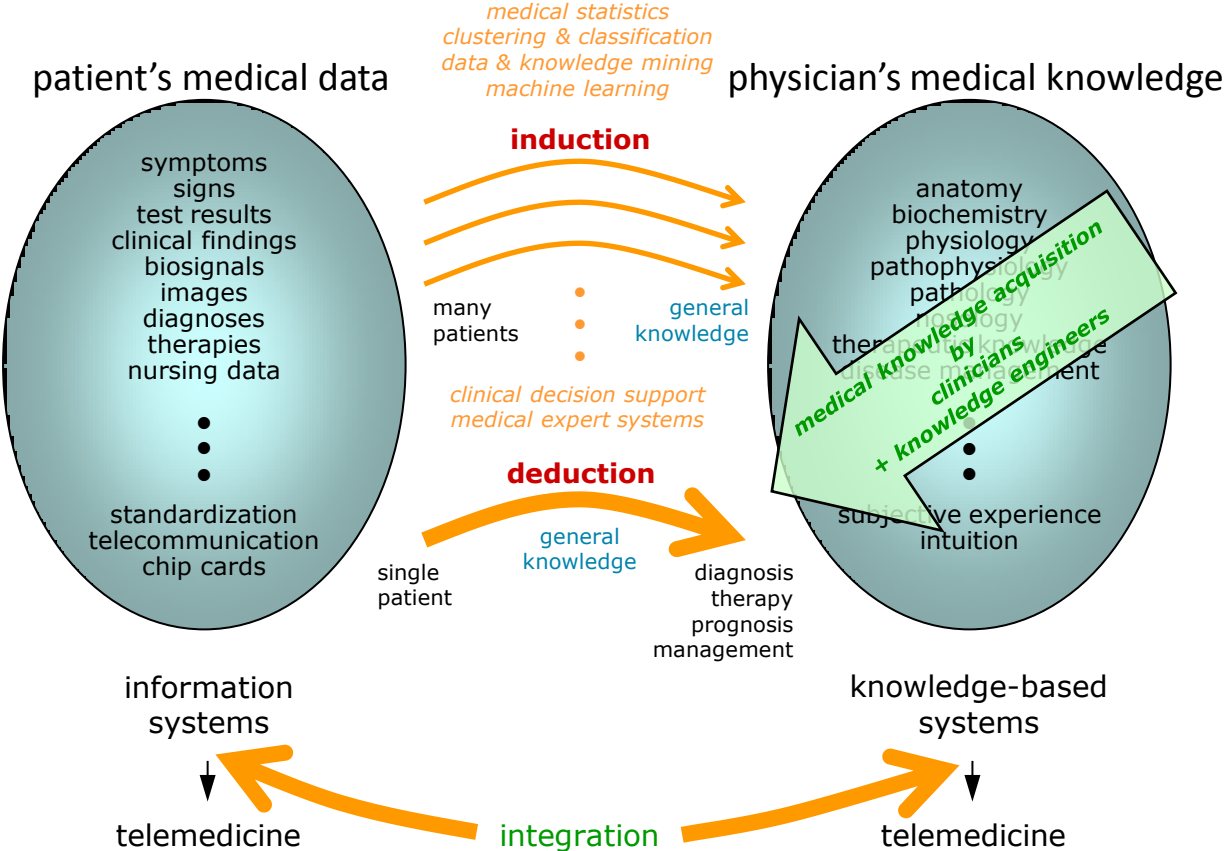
medical statistics
clustering & classification
data & knowledge mining
machine learning

patient's medical data

physician's medical knowledge

induction

symptoms
signs
test results
clinical findings
biosignals
images
diagnoses
therapies
nursing data
•
•
•
standardization
telecommunication
chip cards

anatomy
biochemistry
physiology
pathophysiology
pathology
nosology
therapeutic knowledge
disease management
•
•
•
subjective experience
intuition

medical knowledge acquisition
by
clinicians
+ knowledge engineers

many patients

general knowledge

clinical decision support
medical expert systems

deduction

general knowledge

single patient

diagnosis
therapy
prognosis
management

information systems

knowledge-based systems

telemedicine

integration

telemedicine